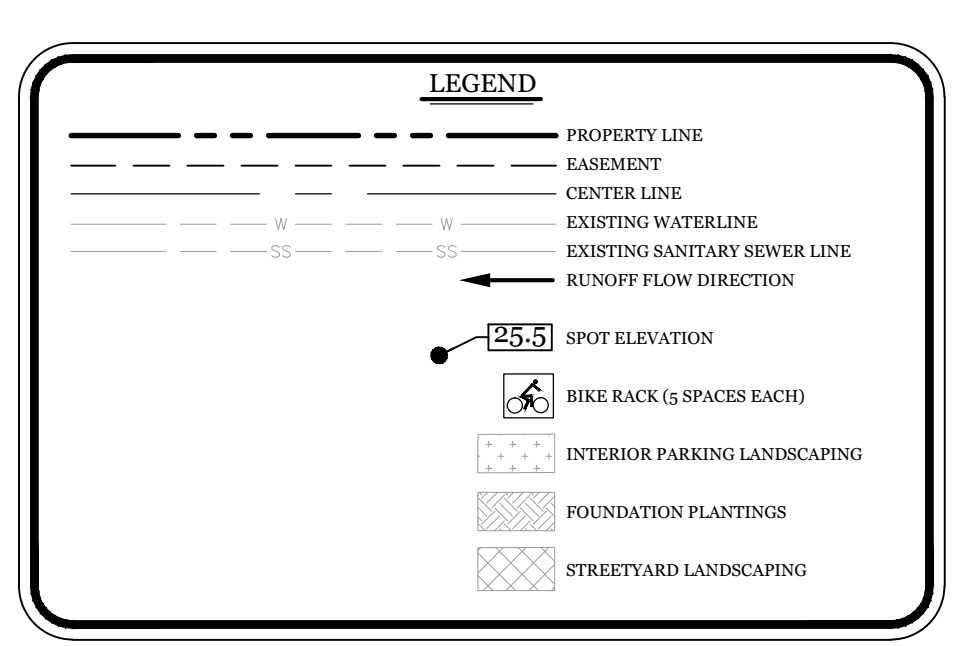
LEGEND

W W PROPERTY LINE
EASEMENT
CENTER LINE
W W EXISTING WATERLINE
SS SS EXISTING SANITARY SEWER LINE
RUNOFF FLOW DIRECTION

25.5 SPOT ELEVATION

BIKE RACK (5 SPACES EACH)

INTERIOR PARKING LANDSCAPING

FOUNDATION PLANTINGS

STREETYARD LANDSCAPING